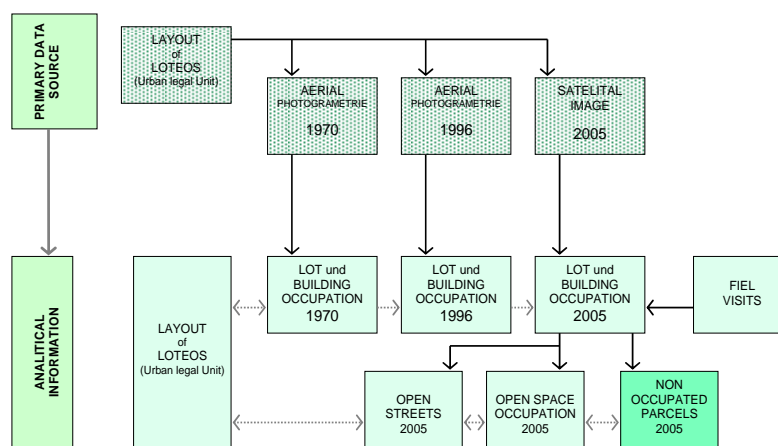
PRIMARY DATA SOURCE

LAYOUT of LOTEOS (Urban legal Unit)

AERIAL PHOTOGRAMETRIE 1970

AERIAL PHOTOGRAMETRIE 1996

SATELITAL IMAGE 2005

ANALITICAL INFORMATION

LAYOUT of LOTEOS (Urban legal Unit)

LOT und BUILDING OCCUPATION 1970

LOT und BUILDING OCCUPATION 1996

LOT und BUILDING OCCUPATION 2005

FIEL VISITS

OPEN STREETS 2005

OPEN SPACE OCCUPATION 2005

NON OCCUPATED PARCELS 2005